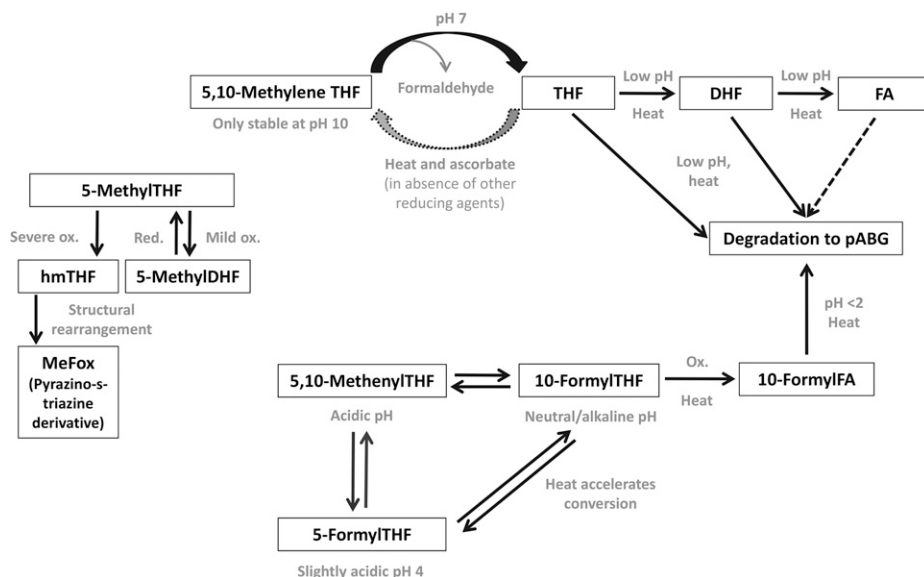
pH 7

5,10-Methylene THF

Formaldehyde

THF

Low pH

Heat

DHF

Low pH

Heat

FA

Only stable at pH 10

Heat and ascorbate (in absence of other reducing agents)

Low pH, heat

5-MethylTHF

Severe ox.

Red.

Mild ox.

hmTHF

5-MethylDHF

Structural rearrangement

MeFox (Pyrazino-s-triazine derivative)

Degradation to pABG

pH <2 Heat

5,10-MethenylTHF

10-FormylTHF

Ox.

Heat

10-FormylFA

Acidic pH

Neutral/alkaline pH

Heat accelerates conversion

5-FormylTHF

Slightly acidic pH 4